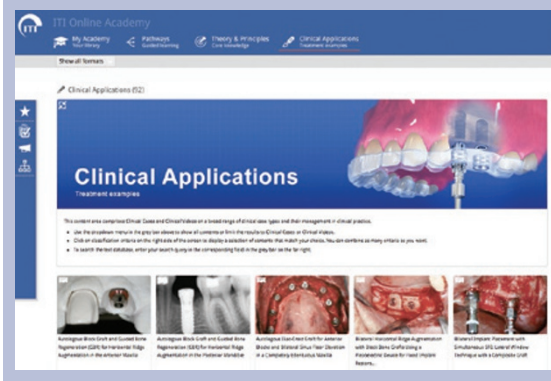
ITI Online Academy

My Academy
Your library

Pathways
Guided learning

Theory & Principles
Core knowledge

Clinical Applications
Treatment examples

Show all formats

Clinical Applications (52)

Clinical Applications
Treatment examples

This content area comprises Clinical Cases and Clinical Videos on a broad range of clinical case types and their management in clinical practice.

• Use the dropdown menu in the grey bar above to show all contents or limit the results to Clinical Cases or Clinical Videos.
• Click on classification criteria on the right side of the screen to display a selection of contents that match your choice. You can combine as many criteria as you want.
• To search the text database, enter your search query in the corresponding field in the grey bar on the far right.

Autologous Block Graft and Guided Bone Regeneration (GBR) for Horizontal Ridge Augmentation in the Anterior Maxilla

Autologous Block Graft and Guided Bone Regeneration (GBR) for Horizontal Ridge Augmentation in the Posterior Mandible

Autologous Iliac Crest Graft for Anterior Maxilla and Bilateral Sinus Floor Elevation in a Completely Edentulous Maxilla

Bilateral Horizontal Ridge Augmentation with Onlay Bone Grafts Using a Prosthetic Guide for Fixed Implant Restoration...

Bilateral Implant Placement with Simultaneous SFE Lateral Window Technique with a Composite Graft